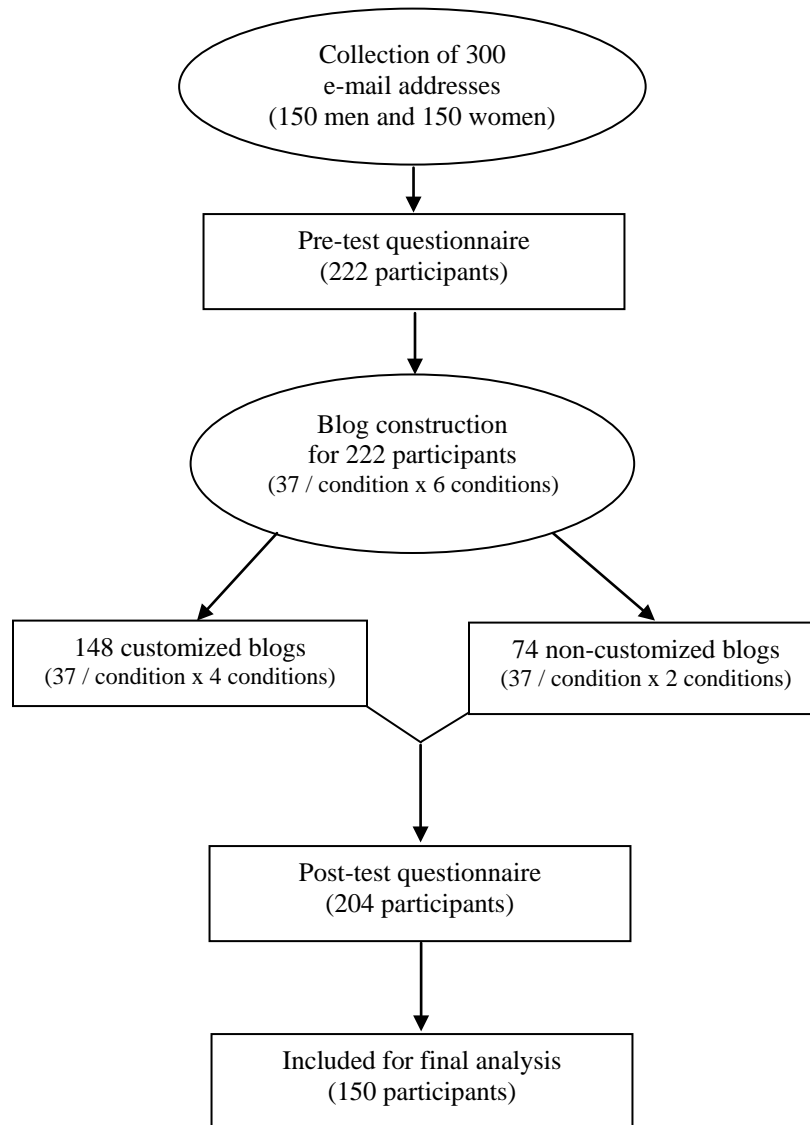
Collection of 300 e-mail addresses (150 men and 150 women)

Pre-test questionnaire (222 participants)

Blog construction for 222 participants (37 / condition x 6 conditions)

148 customized blogs (37 / condition x 4 conditions)

74 non-customized blogs (37 / condition x 2 conditions)

Post-test questionnaire (204 participants)

Included for final analysis (150 participants)